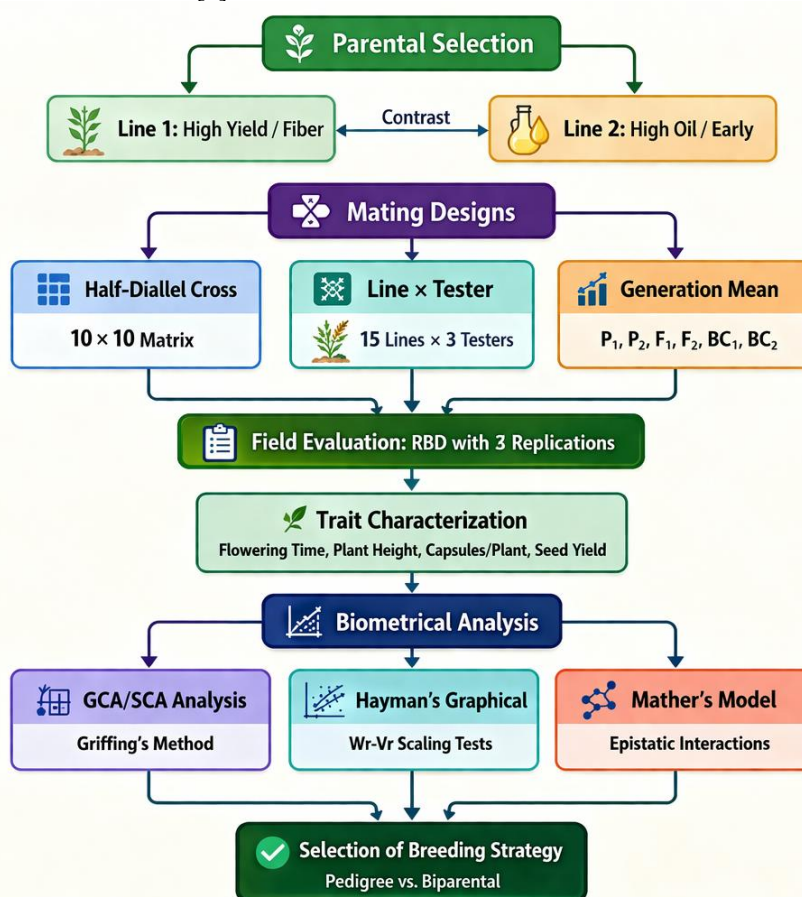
Parental Selection

Line 1: High Yield / Fiber

Contrast

Line 2: High Oil / Early

Mating Designs

Half-Diallel Cross

10 × 10 Matrix

Line × Tester

15 Lines × 3 Testers

Generation Mean

$P_1$, $P_2$, $F_1$, $F_2$, $BC_1$, $BC_2$

Field Evaluation: RBD with 3 Replications

Trait Characterization

Flowering Time, Plant Height, Capsules/Plant, Seed Yield

Biometrical Analysis

GCA/SCA Analysis

Griffing's Method

Hayman's Graphical

Wr-Vr Scaling Tests

Mather's Model

Epistatic Interactions

Selection of Breeding Strategy

Pedigree vs. Biparental